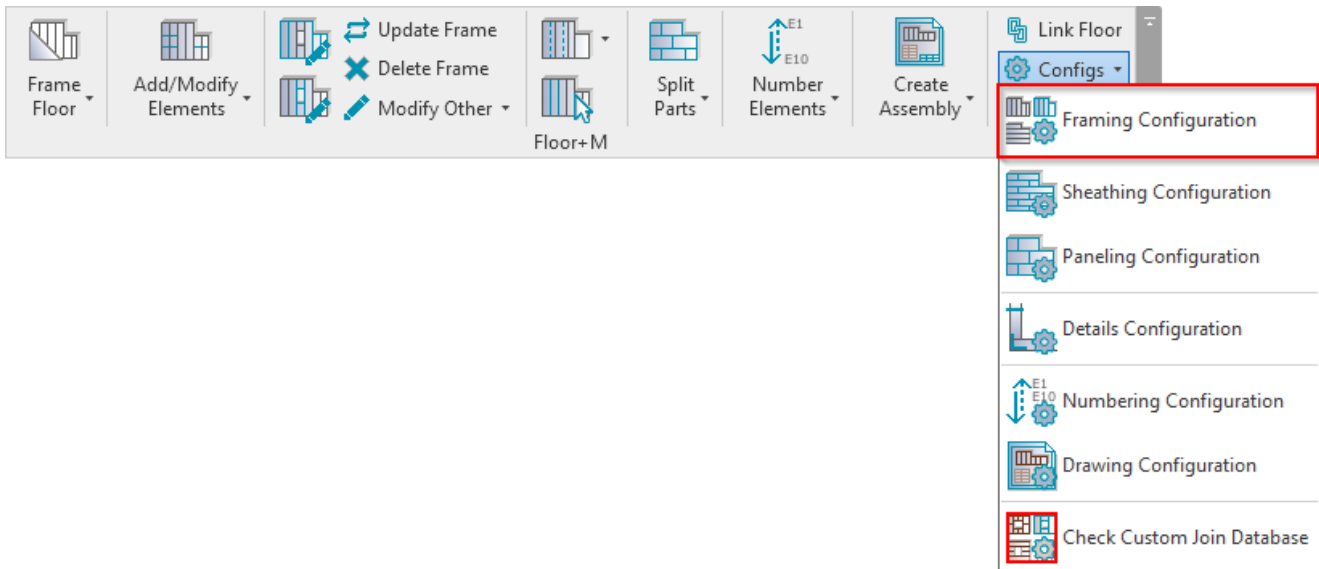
Frame Floor

Add/Modify Elements

Update Frame

Delete Frame

Modify Other

Floor+M

Split Parts

E1
E10
Number Elements

Create Assembly

Link Floor

Configs

Framing Configuration

Sheathing Configuration

Paneling Configuration

Details Configuration

E1
E10
Numbering Configuration

Drawing Configuration

Check Custom Join Database